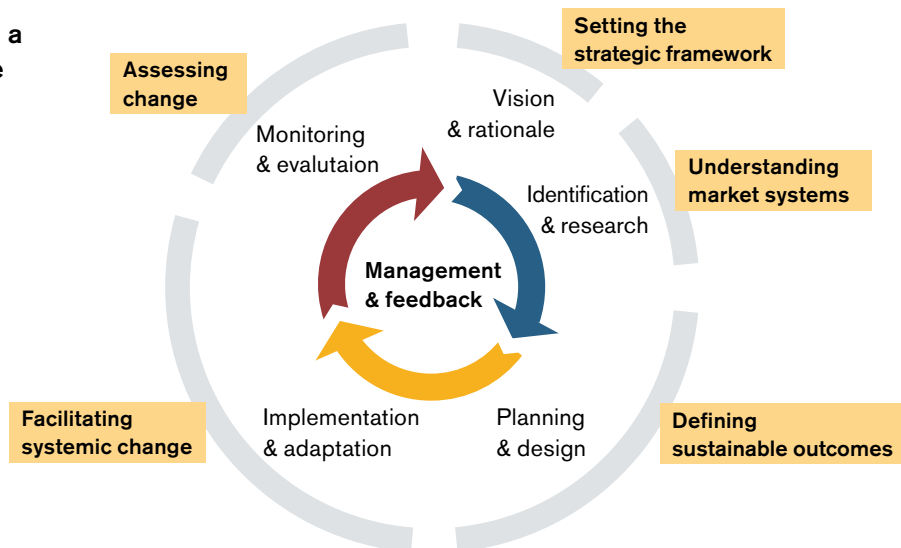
a

e

Setting the strategic framework

Assessing change

Vision & rationale

Monitoring & evalutaion

Understanding market systems

Identification & research

Management & feedback

Facilitating systemic change

Implementation & adaptation

Planning & design

Defining sustainable outcomes